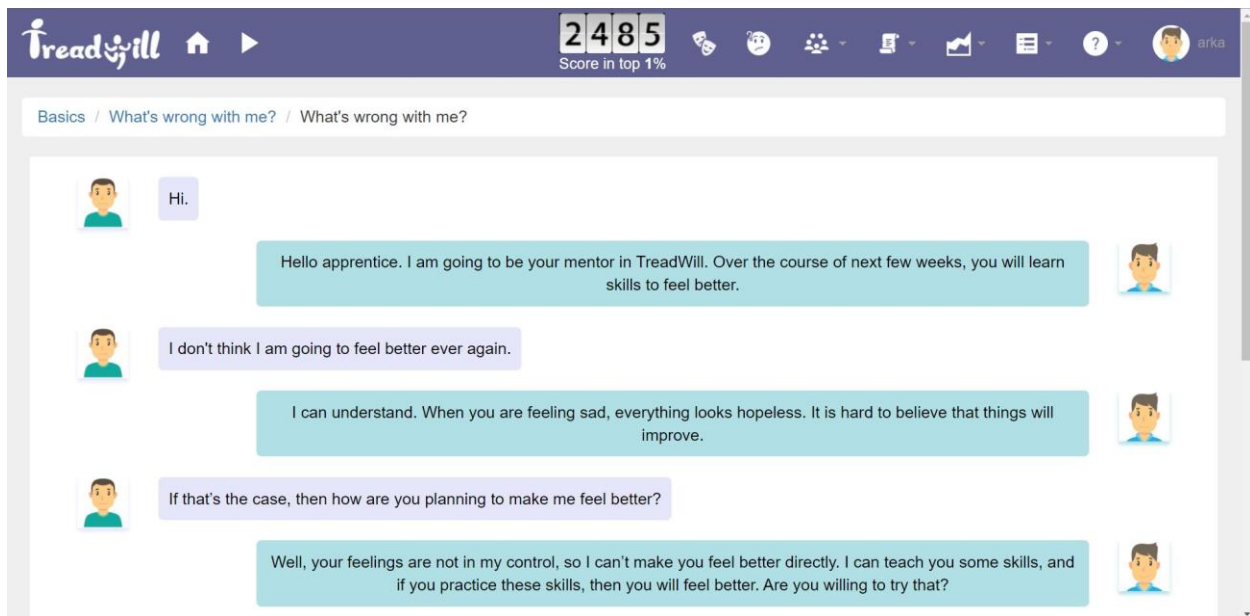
TreadWill

2485
Score in top 1%

arka

Basics / What's wrong with me? / What's wrong with me?

Hi.

Hello apprentice. I am going to be your mentor in TreadWill. Over the course of next few weeks, you will learn skills to feel better.

I don't think I am going to feel better ever again.

I can understand. When you are feeling sad, everything looks hopeless. It is hard to believe that things will improve.

If that's the case, then how are you planning to make me feel better?

Well, your feelings are not in my control, so I can't make you feel better directly. I can teach you some skills, and if you practice these skills, then you will feel better. Are you willing to try that?